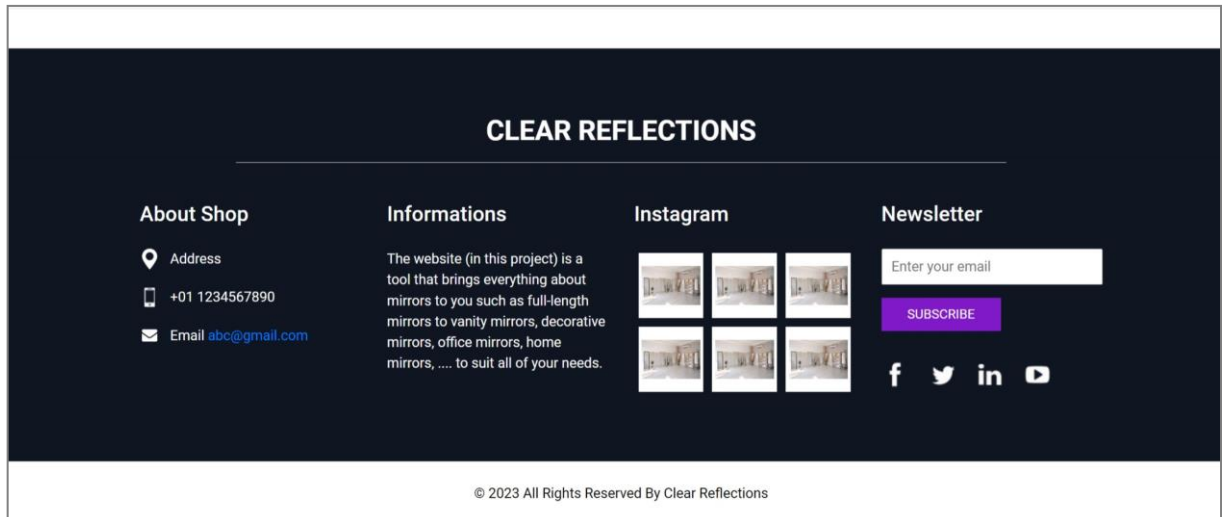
CLEAR REFLECTIONS

About Shop

Address

+01 1234567890

Email abc@gmail.com

Informations

The website (in this project) is a tool that brings everything about mirrors to you such as full-length mirrors to vanity mirrors, decorative mirrors, office mirrors, home mirrors, .... to suit all of your needs.

Instagram

Newsletter

Enter your email

SUBSCRIBE

© 2023 All Rights Reserved By Clear Reflections